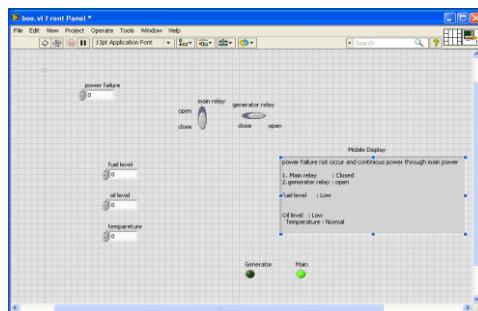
bee.vi Front Panel *

File Edit View Project Operate Tools Window Help

13pt Application Font

Search

power failure

0

main relay

open

close

generator relay

close open

Mobile Display

power failure not occur and continous power through main power

1. Main relay : Closed
2.generator relay : open

fuel level : Low

Oil level : Low
. Temperature : Normal

fuel level

0

oil level

0

temperature

0

Generator

Main